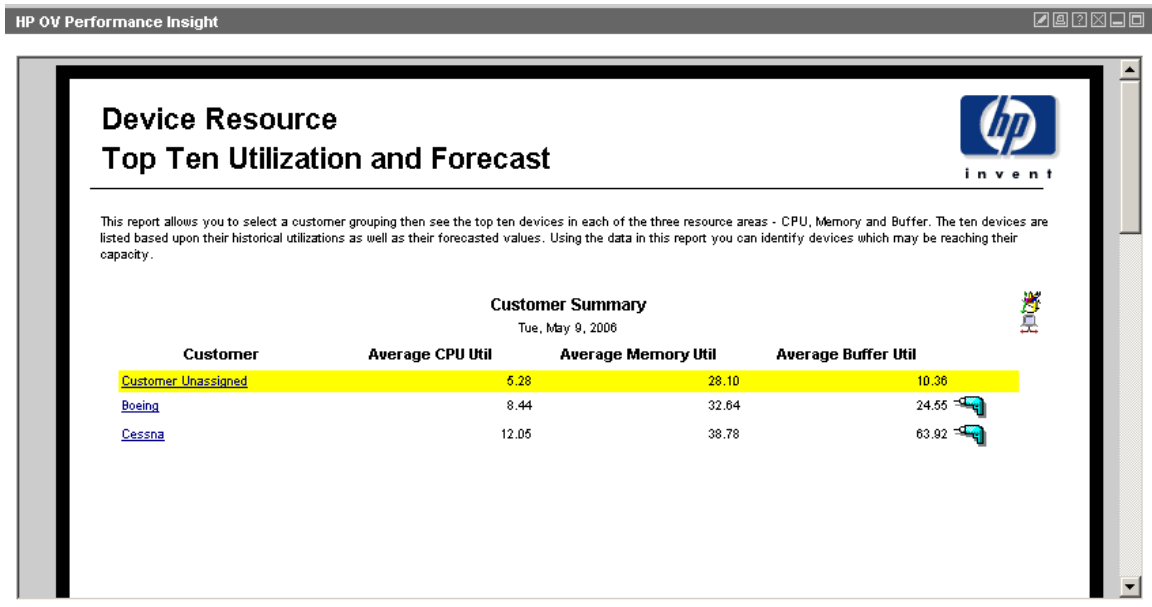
HP OV Performance Insight

Device Resource
Top Ten Utilization and Forecast

hp
invent

This report allows you to select a customer grouping then see the top ten devices in each of the three resource areas - CPU, Memory and Buffer. The ten devices are listed based upon their historical utilizations as well as their forecasted values. Using the data in this report you can identify devices which may be reaching their capacity.

Customer Summary
Tue, May 9, 2006

| Customer | Average CPU Util | Average Memory Util | Average Buffer Util |
|---|---|---|---|
| Customer Unassigned | 5.28 | 28.10 | 10.36 |
| Boeing | 8.44 | 32.64 | 24.55 |
| Cessna | 12.05 | 38.78 | 63.92 |